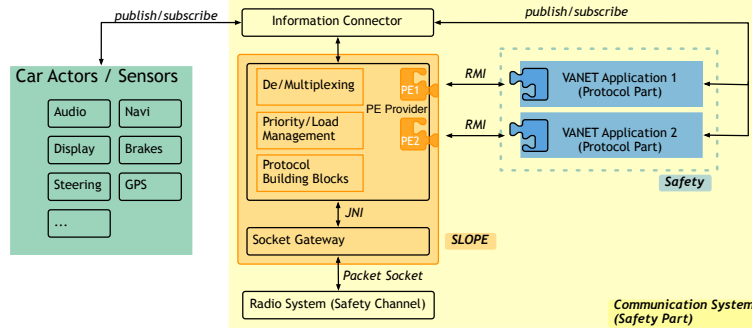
publish/subscribe

Information Connector

publish/subscribe

Car Actors / Sensors

Audio

Navi

Display

Brakes

Steering

GPS

...

De/Multiplexing

PE1

PE Provider

Priority/Load Management

PE2

Protocol Building Blocks

RMI

RMI

VANET Application 1 (Protocol Part)

VANET Application 2 (Protocol Part)

Safety

JNI

Socket Gateway

SLOPE

Packet Socket

Radio System (Safety Channel)

Communication System (Safety Part)